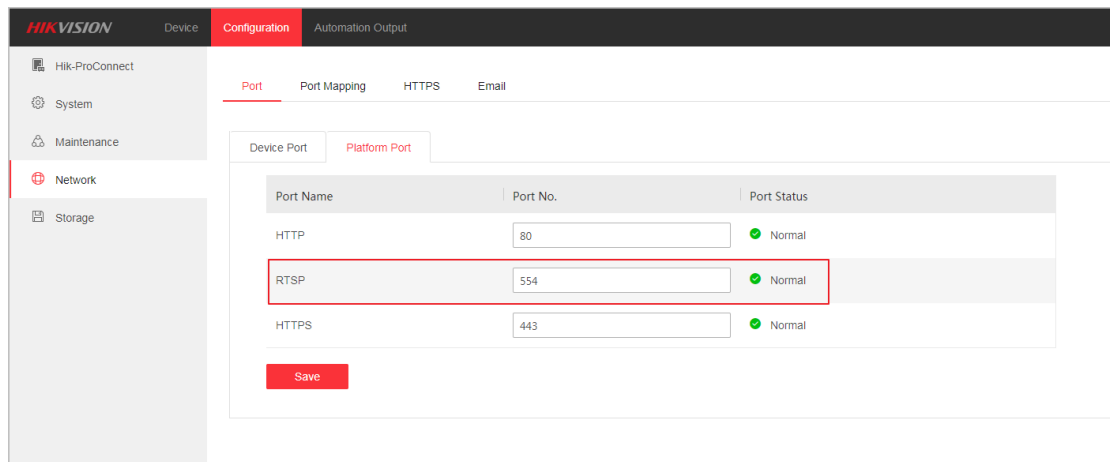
HIKVISION Device Configuration Automation Output

Hik-ProConnect
System
Maintenance
Network
Storage

Port Port Mapping HTTPS Email

Device Port Platform Port

| Port Name | Port No. | Port Status |
|---|---|---|
| HTTP | 80 | Normal |
| RTSP | 554 | Normal |
| HTTPS | 443 | Normal |

Save